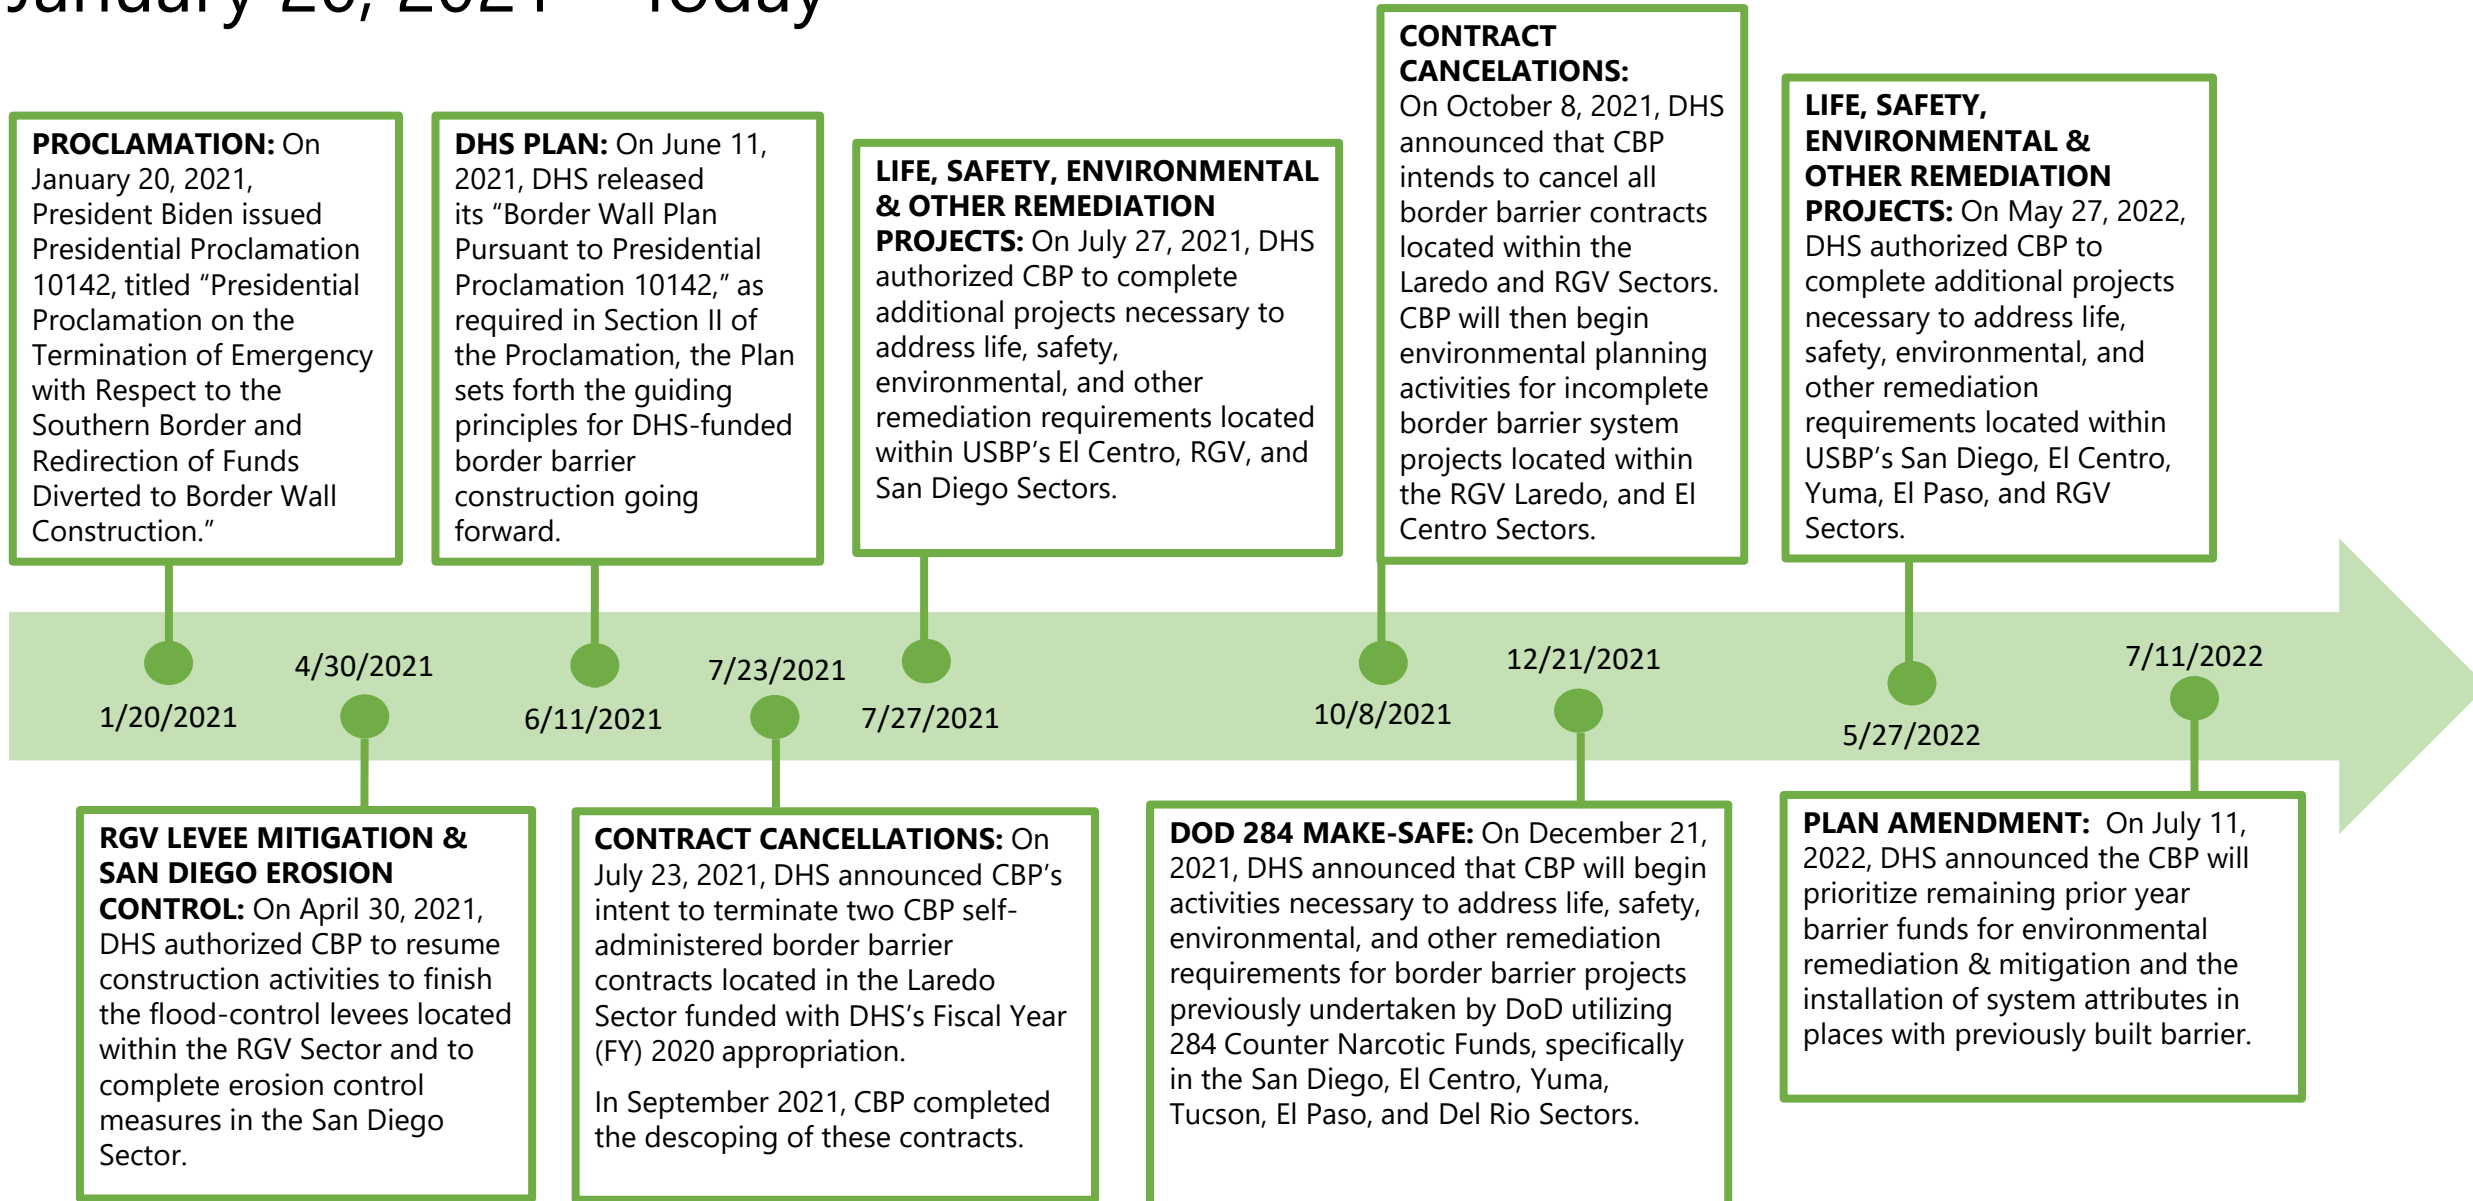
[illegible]

**PROCLAMATION:** On January 20, 2021, President Biden issued Presidential Proclamation 10142, titled "Presidential Proclamation on the Termination of Emergency with Respect to the Southern Border and Redirection of Funds Diverted to Border Wall Construction."

**DHS PLAN:** On June 11, 2021, DHS released its "Border Wall Plan Pursuant to Presidential Proclamation 10142," as required in Section II of the Proclamation, the Plan sets forth the guiding principles for DHS-funded border barrier construction going forward.

**LIFE, SAFETY, ENVIRONMENTAL & OTHER REMEDIATION PROJECTS:** On July 27, 2021, DHS authorized CBP to complete additional projects necessary to address life, safety, environmental, and other remediation requirements located within USBP's El Centro, RGV, and San Diego Sectors.

**CONTRACT CANCELATIONS:** On October 8, 2021, DHS announced that CBP intends to cancel all border barrier contracts located within the Laredo and RGV Sectors. CBP will then begin environmental planning activities for incomplete border barrier system projects located within the RGV Laredo, and El Centro Sectors.

**LIFE, SAFETY, ENVIRONMENTAL & OTHER REMEDIATION PROJECTS:** On May 27, 2022, DHS authorized CBP to complete additional projects necessary to address life, safety, environmental, and other remediation requirements located within USBP's San Diego, El Centro, Yuma, El Paso, and RGV Sectors.

1/20/2021
4/30/2021
6/11/2021
7/23/2021
7/27/2021
10/8/2021
12/21/2021
5/27/2022
7/11/2022

**RGV LEVEE MITIGATION & SAN DIEGO EROSION CONTROL:** On April 30, 2021, DHS authorized CBP to resume construction activities to finish the flood-control levees located within the RGV Sector and to complete erosion control measures in the San Diego Sector.

**CONTRACT CANCELLATIONS:** On July 23, 2021, DHS announced CBP's intent to terminate two CBP self-administered border barrier contracts located in the Laredo Sector funded with DHS's Fiscal Year (FY) 2020 appropriation.

In September 2021, CBP completed the descoping of these contracts.

**DOD 284 MAKE-SAFE:** On December 21, 2021, DHS announced that CBP will begin activities necessary to address life, safety, environmental, and other remediation requirements for border barrier projects previously undertaken by DoD utilizing 284 Counter Narcotic Funds, specifically in the San Diego, El Centro, Yuma, Tucson, El Paso, and Del Rio Sectors.

**PLAN AMENDMENT:** On July 11, 2022, DHS announced the CBP will prioritize remaining prior year barrier funds for environmental remediation & mitigation and the installation of system attributes in places with previously built barrier.